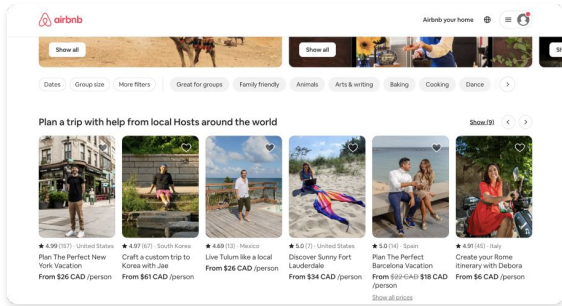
airbnb

Airbnb your home

Show all

Show all

Sh

Dates

Group size

More filters

Great for groups

Family friendly

Animals

Arts & writing

Baking

Cooking

Dance

Plan a trip with help from local Hosts around the world

Show (9)

★ 4.99 (157) · United States
Plan The Perfect New York Vacation
From $26 CAD /person

★ 4.97 (67) · South Korea
Craft a custom trip to Korea with Jae
From $61 CAD /person

★ 4.69 (13) · Mexico
Live Tulum like a local
From $26 CAD /person

★ 5.0 (7) · United States
Discover Sunny Fort Lauderdale
From $34 CAD /person

★ 5.0 (14) · Spain
Plan The Perfect Barcelona Vacation
From ~~$22 CAD~~ $18 CAD /person
Show all prices

★ 4.91 (45) · Italy
Create your Rome itinerary with Debora
From $6 CAD /person